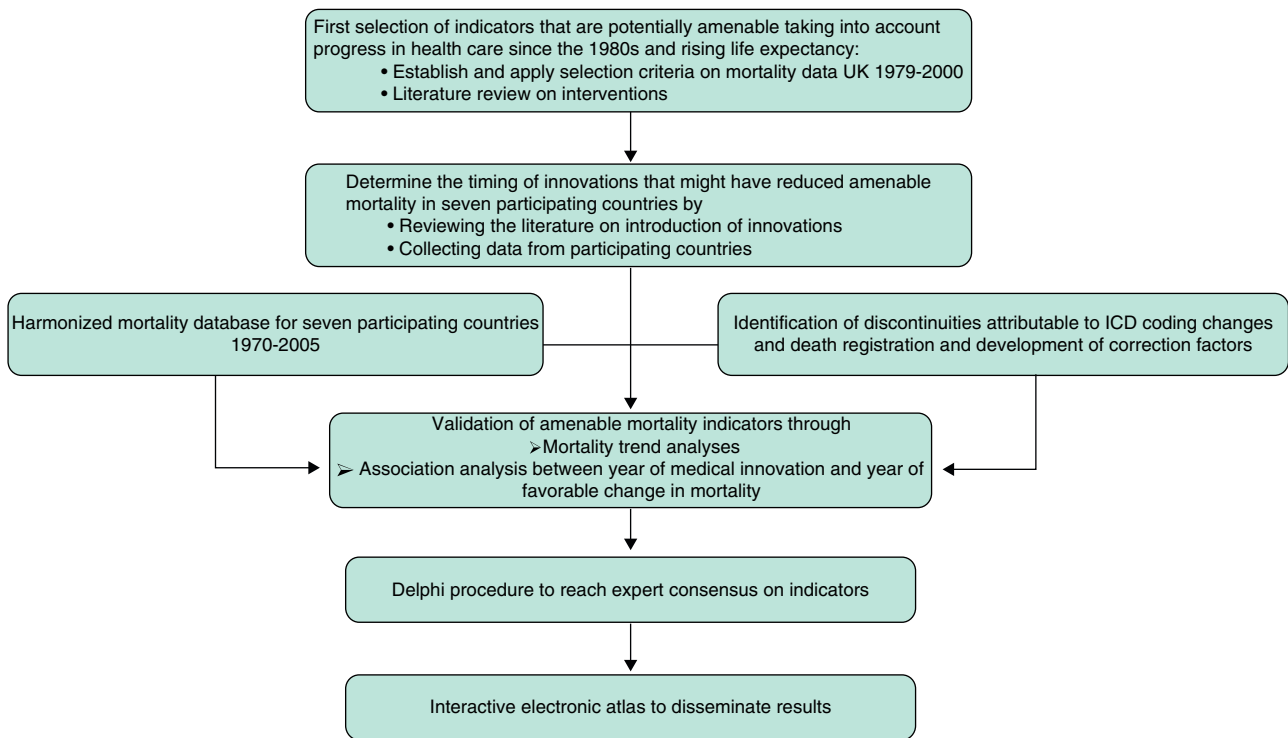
First selection of indicators that are potentially amenable taking into account progress in health care since the 1980s and rising life expectancy:
• Establish and apply selection criteria on mortality data UK 1979-2000
• Literature review on interventions

Determine the timing of innovations that might have reduced amenable mortality in seven participating countries by
• Reviewing the literature on introduction of innovations
• Collecting data from participating countries

Harmonized mortality database for seven participating countries 1970-2005

Identification of discontinuities attributable to ICD coding changes and death registration and development of correction factors

Validation of amenable mortality indicators through
➢Mortality trend analyses
➢ Association analysis between year of medical innovation and year of favorable change in mortality

Delphi procedure to reach expert consensus on indicators

Interactive electronic atlas to disseminate results